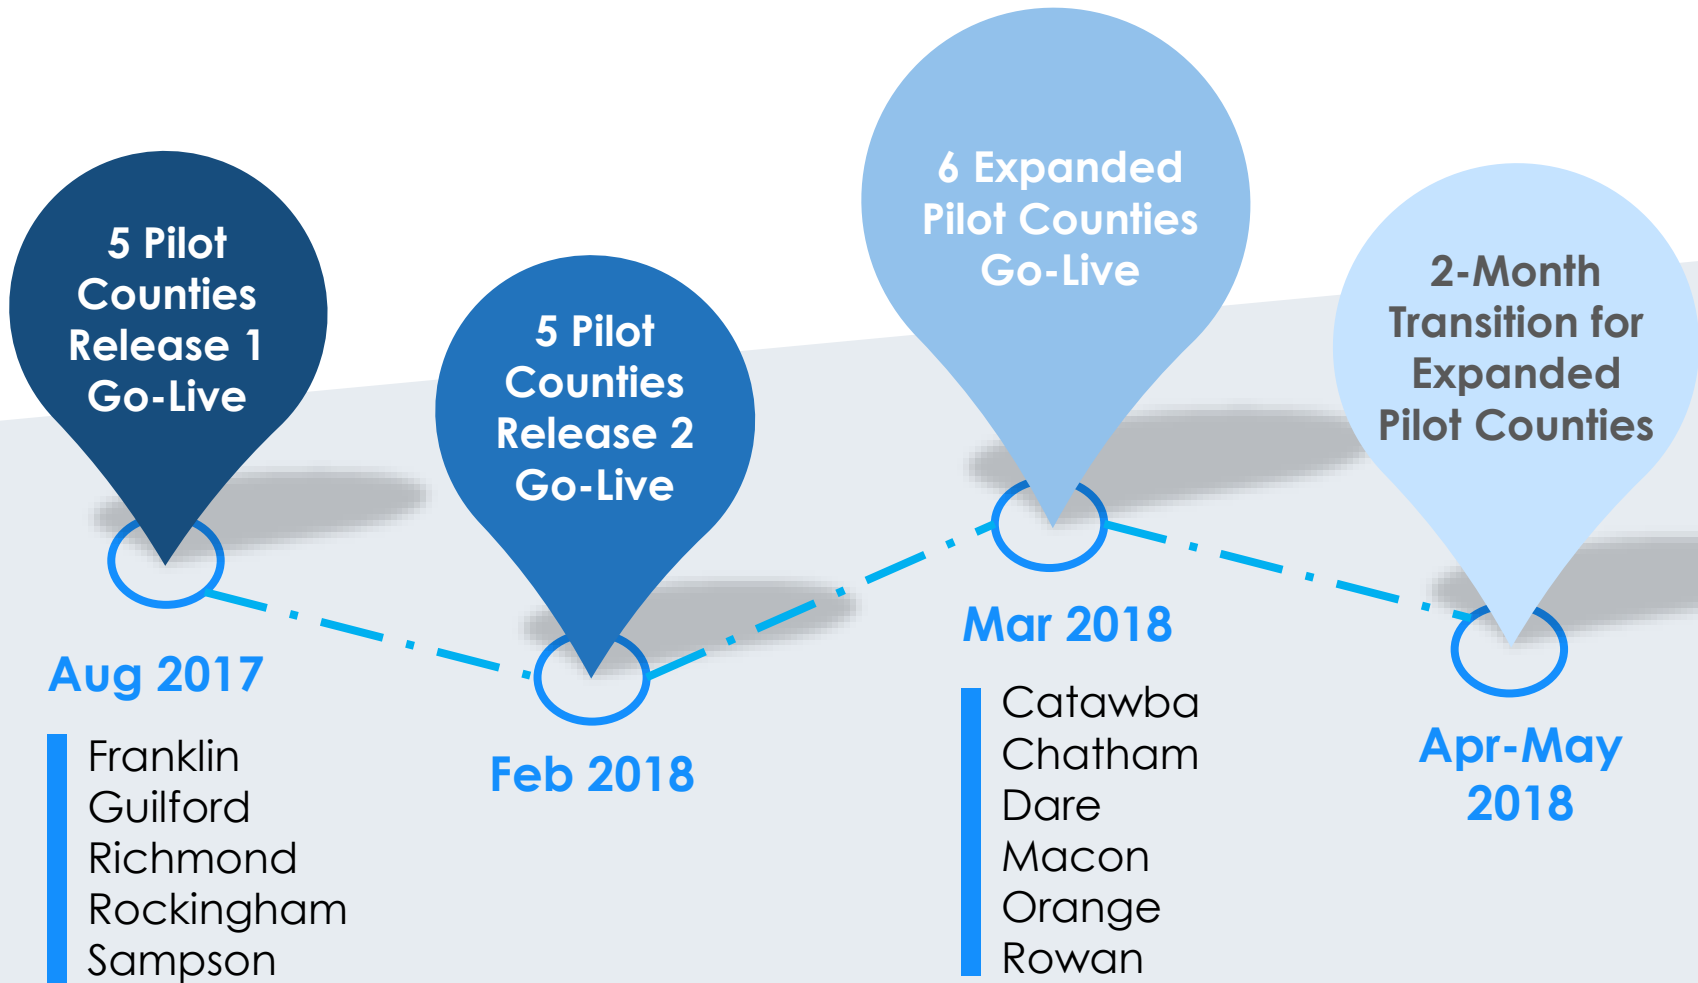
5 Pilot Counties Release 1 Go-Live

Aug 2017

Franklin
Guilford
Richmond
Rockingham
Sampson

5 Pilot Counties Release 2 Go-Live

Feb 2018

6 Expanded Pilot Counties Go-Live

Mar 2018

Catawba
Chatham
Dare
Macon
Orange
Rowan

2-Month Transition for Expanded Pilot Counties

Apr-May 2018